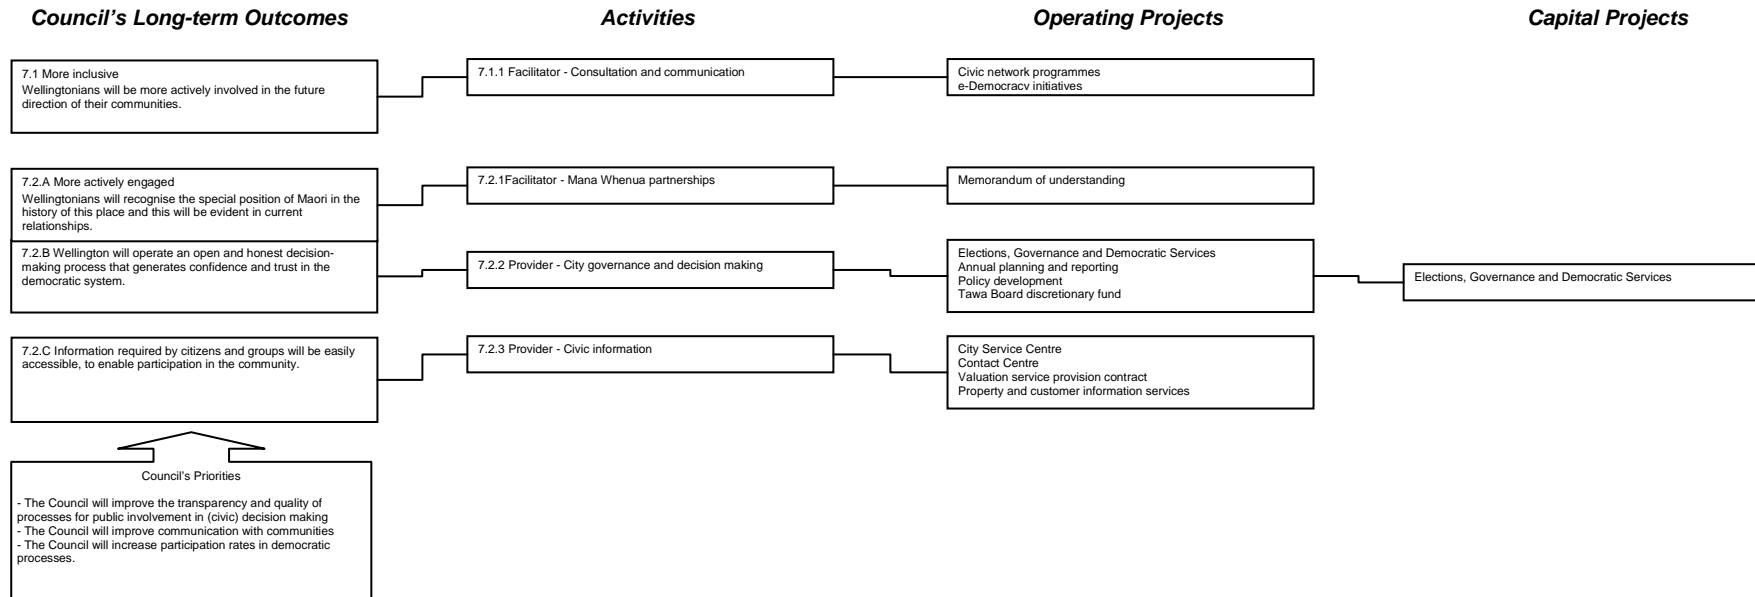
Council's Long-term Outcomes

Activities

Operating Projects

Capital Projects

7.1 More inclusive
Wellingtonians will be more actively involved in the future direction of their communities.

7.1.1 Facilitator - Consultation and communication

Civic network programmes
e-Democracy initiatives

7.2.A More actively engaged
Wellingtonians will recognise the special position of Maori in the history of this place and this will be evident in current relationships.

7.2.1Facilitator - Mana Whenua partnerships

Memorandum of understanding

7.2.B Wellington will operate an open and honest decision-making process that generates confidence and trust in the democratic system.

7.2.2 Provider - City governance and decision making

Elections, Governance and Democratic Services
Annual planning and reporting
Policy development
Tawa Board discretionary fund

Elections, Governance and Democratic Services

7.2.C Information required by citizens and groups will be easily accessible, to enable participation in the community.

7.2.3 Provider - Civic information

City Service Centre
Contact Centre
Valuation service provision contract
Property and customer information services

Council's Priorities

- The Council will improve the transparency and quality of processes for public involvement in (civic) decision making
- The Council will improve communication with communities
- The Council will increase participation rates in democratic processes.